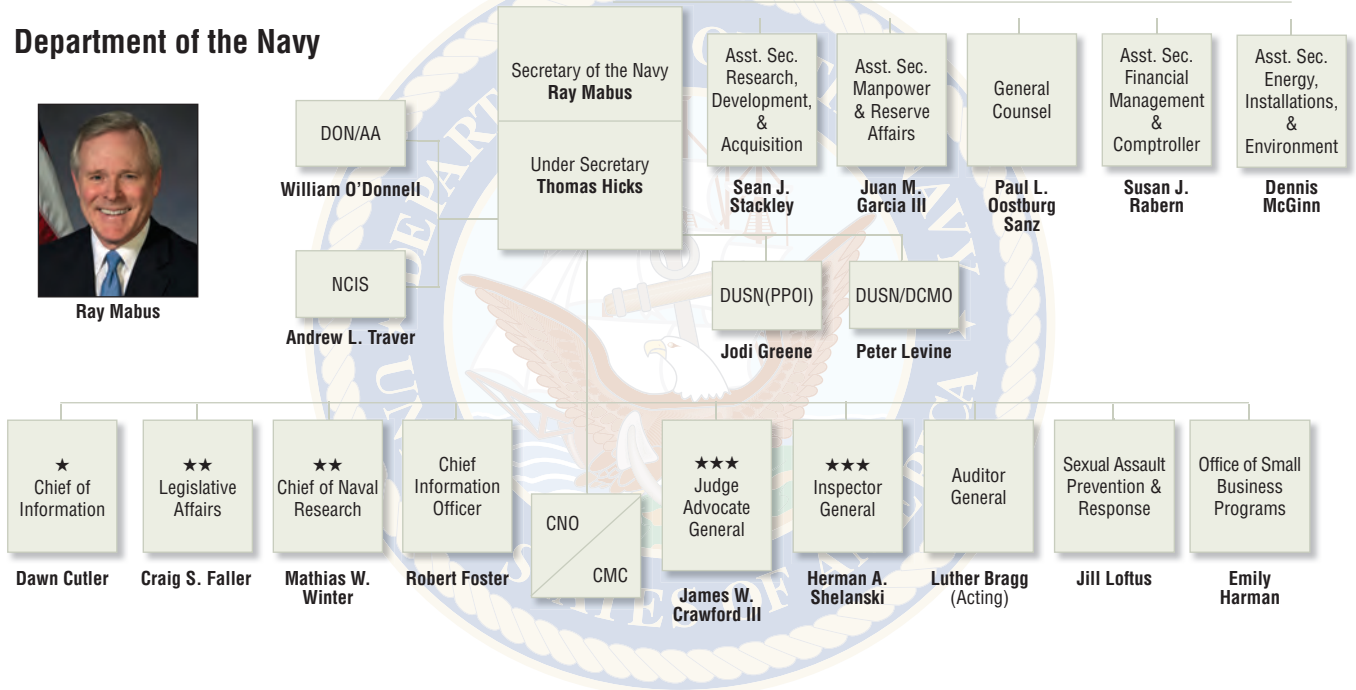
Department of the Navy

Ray Mabus

Secretary of the Navy
Ray Mabus

Under Secretary
Thomas Hicks

DON/AA
William O'Donnell

NCIS
Andrew L. Traver

Asst. Sec. Research, Development, & Acquisition
Sean J. Stackley

Asst. Sec. Manpower & Reserve Affairs
Juan M. Garcia III

General Counsel
Paul L. Oostburg Sanz

Asst. Sec. Financial Management & Comptroller
Susan J. Rabern

Asst. Sec. Energy, Installations, & Environment
Dennis McGinn

DUSN(PPOI)
Jodi Greene

DUSN/DCMO
Peter Levine

★ Chief of Information
Dawn Cutler

★★ Legislative Affairs
Craig S. Faller

★★ Chief of Naval Research
Mathias W. Winter

Chief Information Officer
Robert Foster

CNO
CMC

★★★ Judge Advocate General
James W. Crawford III

★★★ Inspector General
Herman A. Shelanski

Auditor General
Luther Bragg (Acting)

Sexual Assault Prevention & Response
Jill Loftus

Office of Small Business Programs
Emily Harman